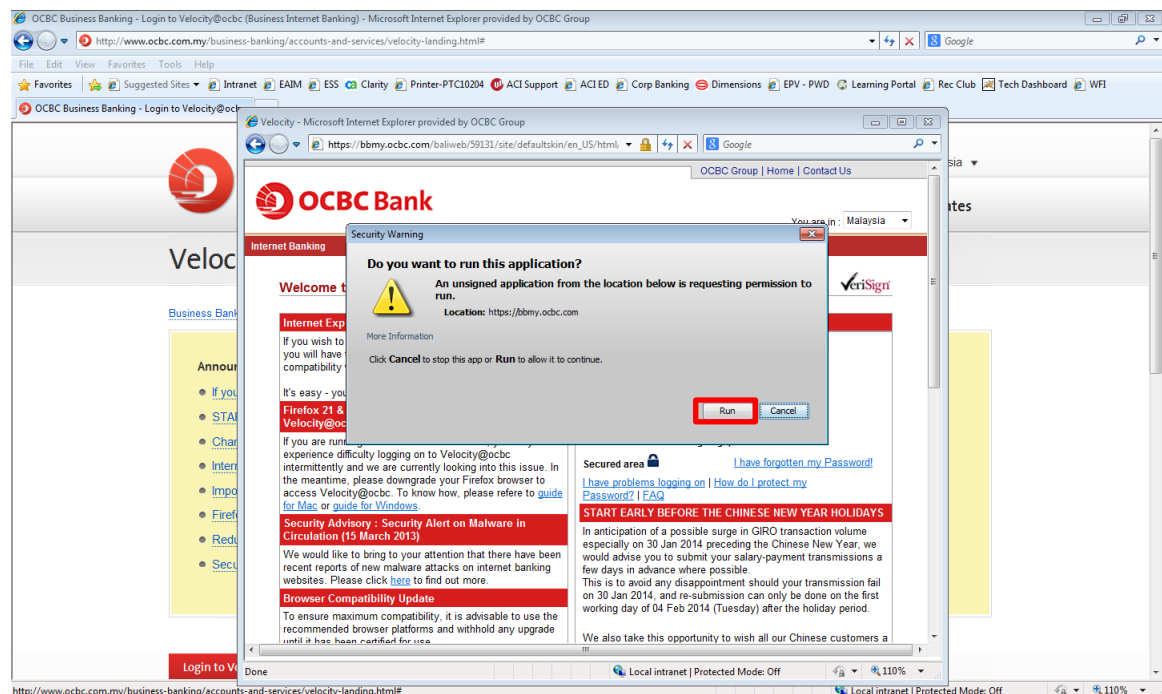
OCBC Business Banking - Login to Velocity@ocbc (Business Internet Banking) - Microsoft Internet Explorer provided by OCBC Group

http://www.ocbc.com.my/business-banking/accounts-and-services/velocity-landing.html#

Google

File Edit View Favorites Tools Help

Favorites | Suggested Sites | Intranet | EAIM | ESS | Clarity | Printer-PTC10204 | ACI Support | ACI ED | Corp Banking | Dimensions | EPV - PWD | Learning Portal | Rec Club | Tech Dashboard | WFI

OCBC Business Banking - Login to Velocity@ocbc

Veloc

Business Bank

Annou

If you

STAI

Char

Interr

Impo

Firefo

Redu

Secu

Login to V

sia

ates

Velocity - Microsoft Internet Explorer provided by OCBC Group

https://bbmy.ocbc.com/baliweb/59131/site/defaultskin/en_US/html/

Google

OCBC Group | Home | Contact Us

OCBC Bank

You are in : Malaysia

Internet Banking

Welcome t

VeriSign

Internet Exp

If you wish to you will have compatibility

It's easy - you

Firefox 21 & Velocity@ocbc

If you are runn experience difficulty logging on to Velocity@ocbc intermittently and we are currently looking into this issue. In the meantime, please downgrade your Firefox browser to access Velocity@ocbc. To know how, please refere to guide for Mac or guide for Windows.

Security Advisory : Security Alert on Malware in Circulation (15 March 2013)

We would like to bring to your attention that there have been recent reports of new malware attacks on internet banking websites. Please click here to find out more.

Browser Compatibility Update

To ensure maximum compatibility, it is advisable to use the recommended browser platforms and withhold any upgrade until it has been certified for use

Secured area

I have forgotten my Password!

I have problems logging on | How do I protect my Password? | FAQ

START EARLY BEFORE THE CHINESE NEW YEAR HOLIDAYS

In anticipation of a possible surge in GIRO transaction volume especially on 30 Jan 2014 preceding the Chinese New Year, we would advise you to submit your salary-payment transmissions a few days in advance where possible.
This is to avoid any disappointment should your transmission fail on 30 Jan 2014, and re-submission can only be done on the first working day of 04 Feb 2014 (Tuesday) after the holiday period.

We also take this opportunity to wish all our Chinese customers a

Security Warning

Do you want to run this application?

An unsigned application from the location below is requesting permission to run.

Location: https://bbmy.ocbc.com

More Information

Click Cancel to stop this app or Run to allow it to continue.

Run

Cancel

Done

Local intranet | Protected Mode: Off

110%

http://www.ocbc.com.my/business-banking/accounts-and-services/velocity-landing.html#

Local intranet | Protected Mode: Off

110%